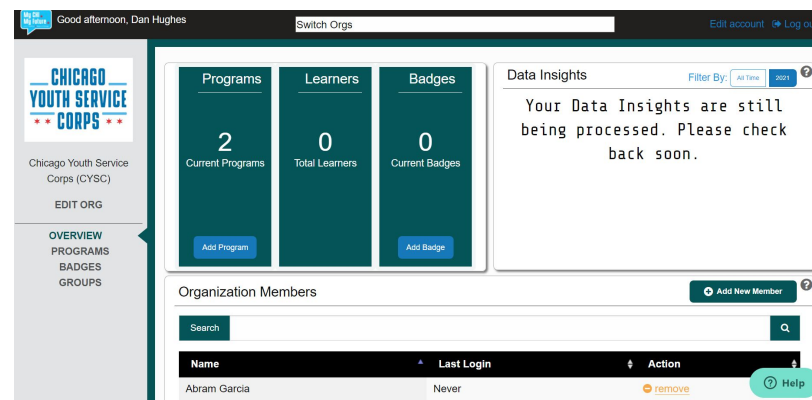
My CHI My Future Good afternoon, Dan Hughes

Switch Orgs

Edit account Log ou

CHICAGO YOUTH SERVICE CORPS

Chicago Youth Service Corps (CYSC)

EDIT ORG

OVERVIEW
PROGRAMS
BADGES
GROUPS

Programs
2
Current Programs
Add Program

Learners
0
Total Learners

Badges
0
Current Badges
Add Badge

Data Insights
Filter By: All Time 2021

Your Data Insights are still being processed. Please check back soon.

Organization Members
Add New Member

Search

| Name | Last Login | Action |
|---|---|---|
| Abram Garcia | Never | remove |

Help